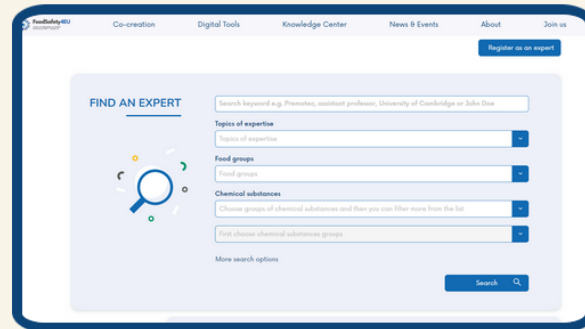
FoodSafety4EU

Co-creation Digital Tools Knowledge Center News & Events About Join us

Register as an expert

FIND AN EXPERT

Search keyword e.g. Promotec, assistant professor, University of Cambridge or John Doe

Topics of expertise

Topics of expertise

Food groups

Food groups

Chemical substances

Choose groups of chemical substances and then you can filter more from the list

First choose chemical substances groups

More search options

Search